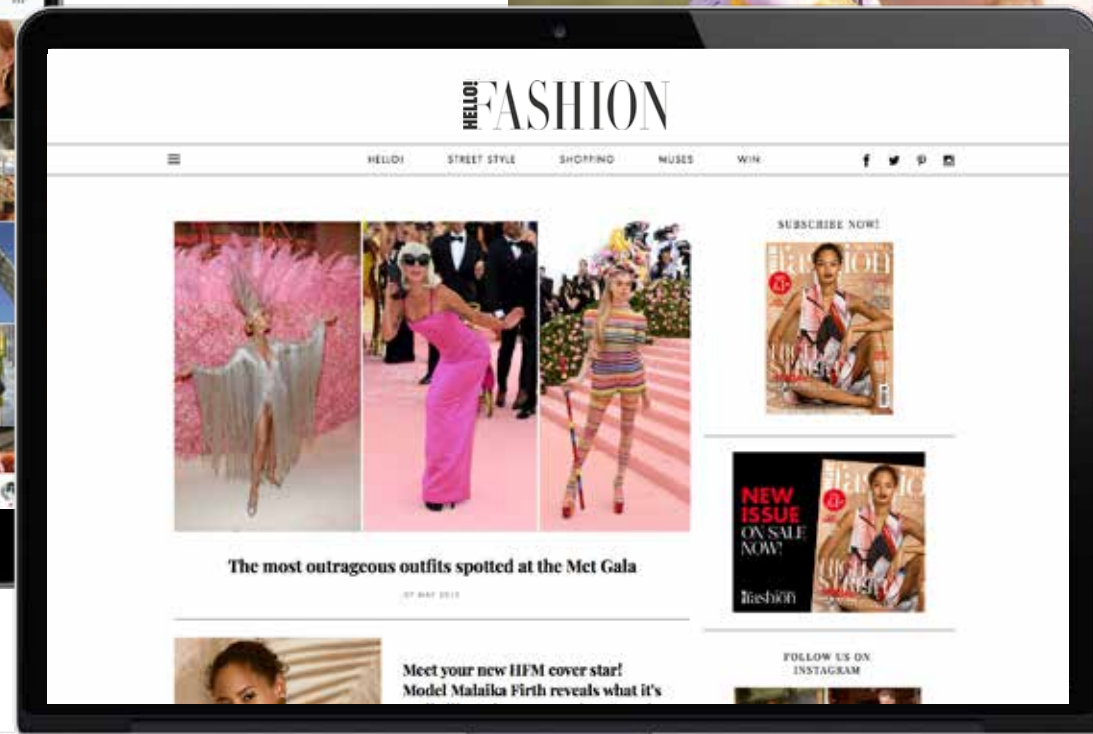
HELLO! FASHION

HELLO! STREET STYLE SHOPPING MUSES WIN

SUBSCRIBE NOW!

fashion

NEW ISSUE ON SALE NOW!

fashion

The most outrageous outfits spotted at the Met Gala

07 MAY 2019

Meet your new HFM cover star! Model Malaika Firth reveals what it's

FOLLOW US ON INSTAGRAM